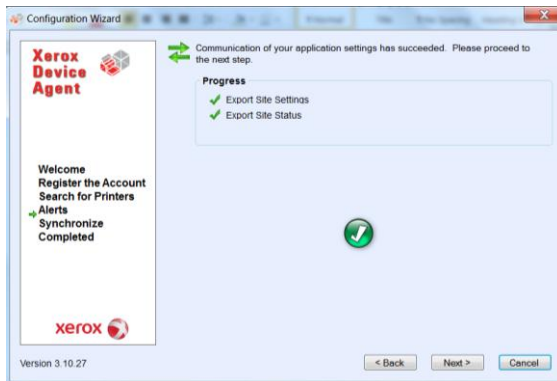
Configuration Wizard

Xerox Device Agent

Welcome
Register the Account
Search for Printers
Alerts
Synchronize
Completed

xerox

Communication of your application settings has succeeded. Please proceed to the next step.

Progress
Export Site Settings
Export Site Status

Version 3.10.27

< Back
Next >
Cancel